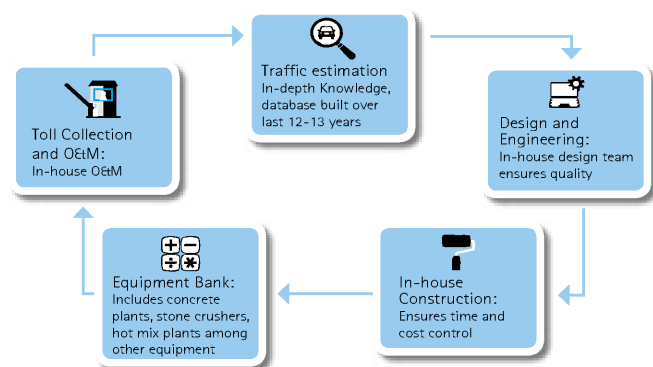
Traffic estimation
In-depth Knowledge, database built over last 12-13 years

Design and Engineering:
In-house design team ensures quality

In-house Construction:
Ensures time and cost control

Equipment Bank:
Includes concrete plants, stone crushers, hot mix plants among other equipment

Toll Collection and O&M:
In-house O&M